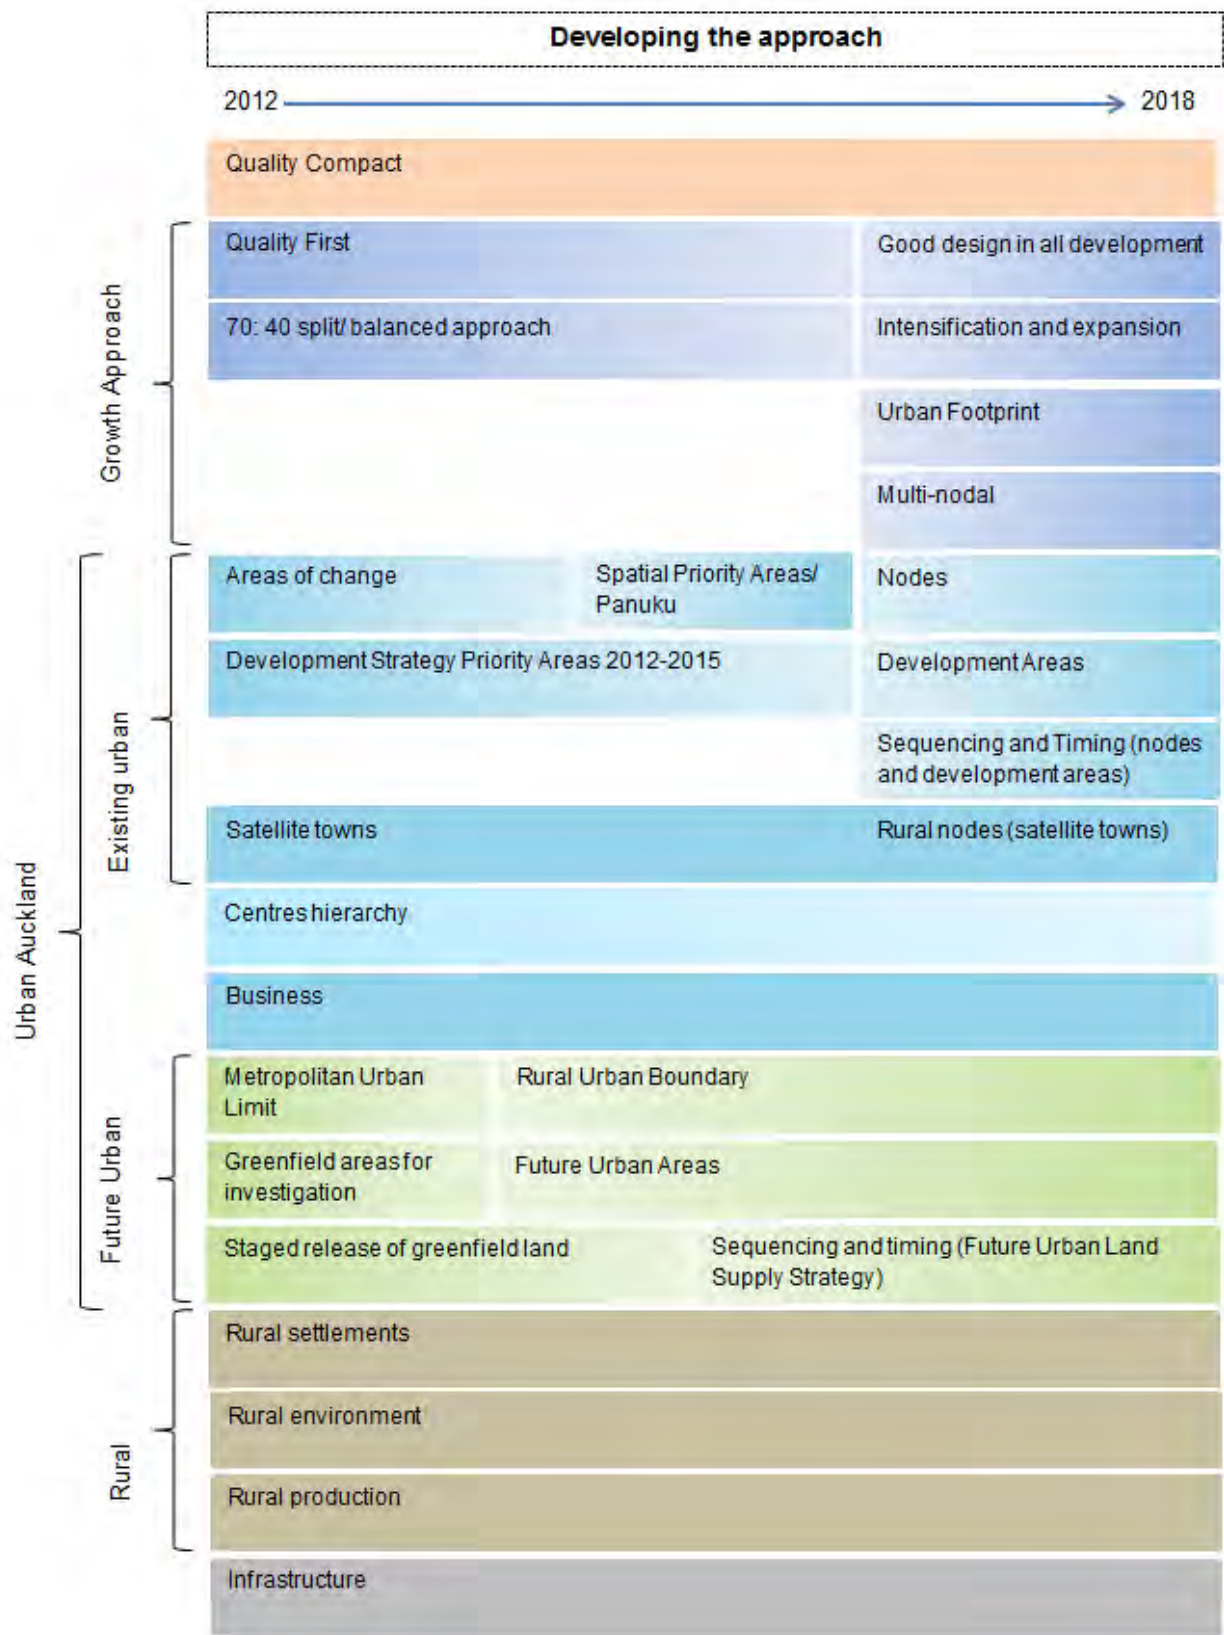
Developing the approach

2012 2018

Quality Compact

Growth Approach

Quality First

Good design in all development

70: 40 split/ balanced approach

Intensification and expansion

Urban Footprint

Multi-nodal

Urban Auckland

Existing urban

Areas of change

Spatial Priority Areas/ Panuku

Nodes

Development Strategy Priority Areas 2012-2015

Development Areas

Sequencing and Timing (nodes and development areas)

Satellite towns

Rural nodes (satellite towns)

Centres hierarchy

Business

Future Urban

Metropolitan Urban Limit

Rural Urban Boundary

Greenfield areas for investigation

Future Urban Areas

Staged release of greenfield land

Sequencing and timing (Future Urban Land Supply Strategy)

Rural

Rural settlements

Rural environment

Rural production

Infrastructure